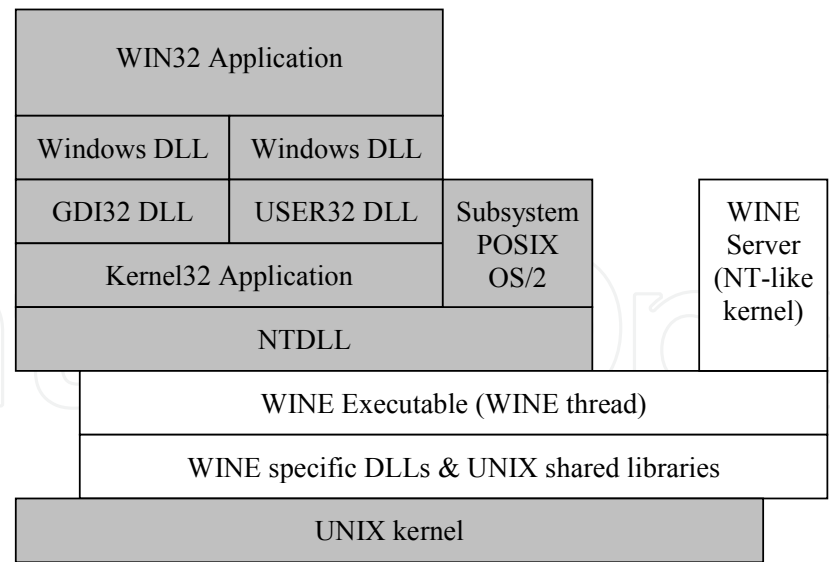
WIN32 Application

Windows DLL | Windows DLL

GDI32 DLL | USER32 DLL

Subsystem POSIX OS/2

WINE Server (NT-like kernel)

Kernel32 Application

NTDLL

WINE Executable (WINE thread)

WINE specific DLLs & UNIX shared libraries

UNIX kernel